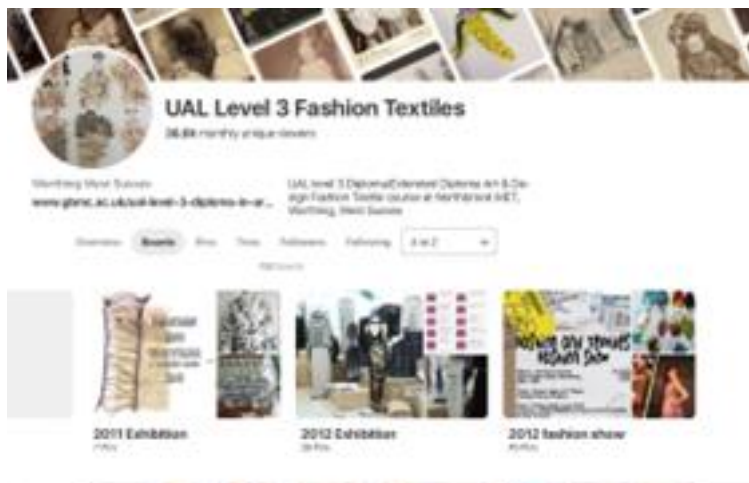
UAL Level 3 Fashion Textiles

36.8k monthly unique viewers

Worthing West Sussex

www.gbmc.ac.uk/ual-level-3-diploma-in-ar...

UAL level 3 Diploma/Extended Diploma Art & Design Fashion Textile course at Northbrook MET, Worthing, West Sussex

Overview Boards Pins Tries Followers Following A to Z

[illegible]

2011 Exhibition
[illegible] Pins

2012 Exhibition
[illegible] Pins

2012 fashion show
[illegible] Pins